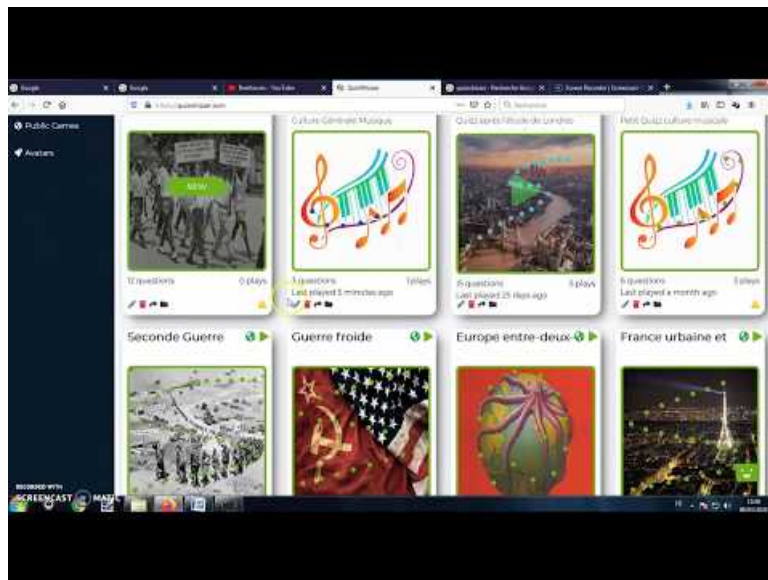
Google
Google
Beethoven - YouTube
QuizWhizzer
quizwhizzer - Recherche Google
Screen Recorder | Screencast-O-Matic

Public Games
Avatars

Culture Générale Musique
Quizz après l'étude de Londres
Petit Quizz culture musicale

NEW

12 questions
0 plays

5 questions
Last played 5 minutes ago

6 questions
3 plays
Last played 25 days ago

6 questions
3 plays
Last played a month ago

Seconde Guerre
Guerre froide
Europe entre-deux-
France urbaine et

RECORDED WITH
SCREENCAST MATIC